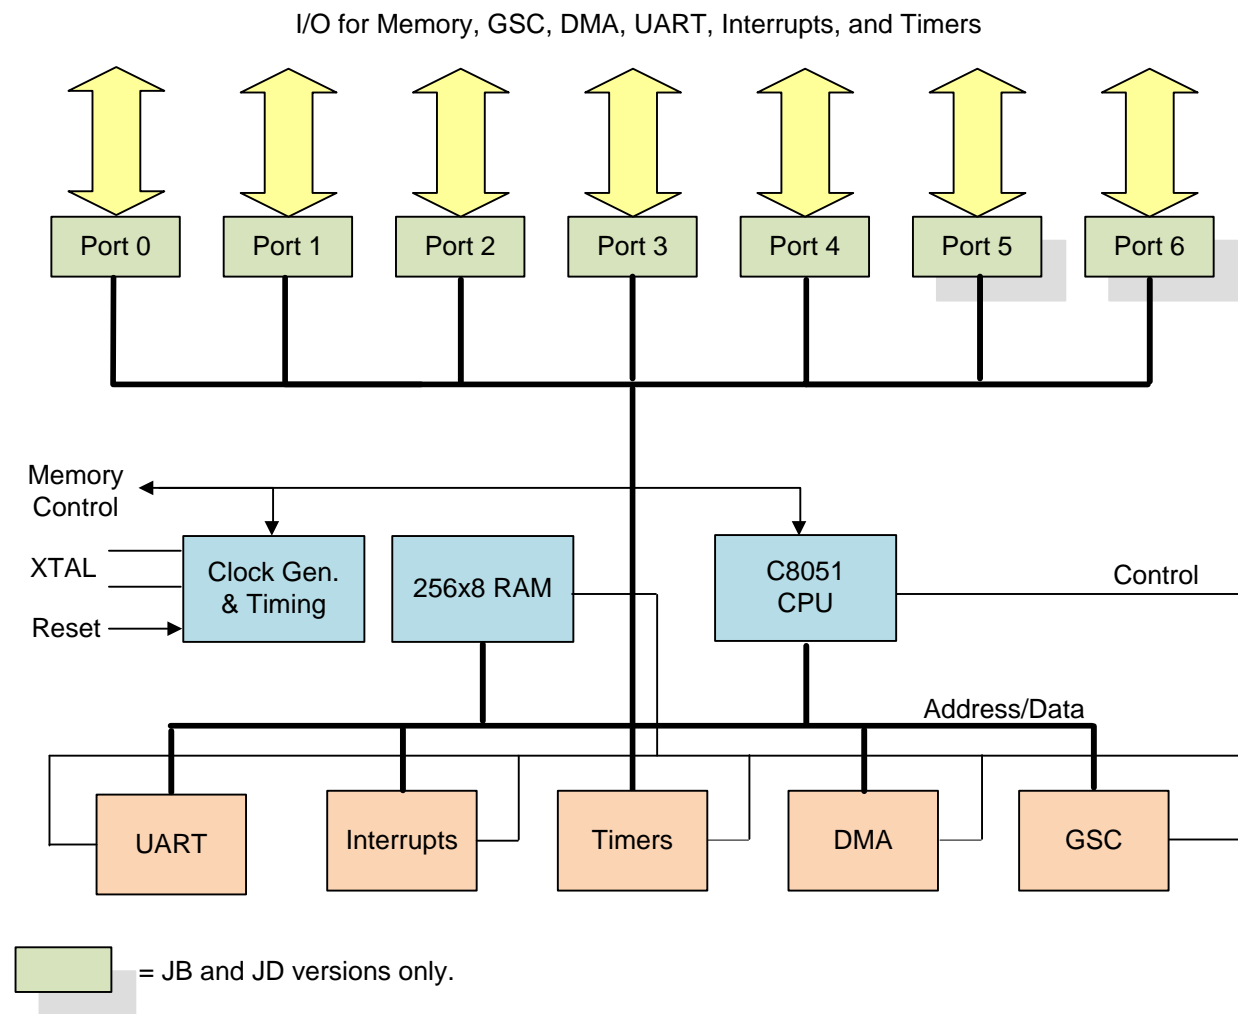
I/O for Memory, GSC, DMA, UART, Interrupts, and Timers

Port 0
Port 1
Port 2
Port 3
Port 4
Port 5
Port 6

Memory Control

XTAL

Reset

Clock Gen. & Timing

256x8 RAM

C8051 CPU

Control

Address/Data

UART
Interrupts
Timers
DMA
GSC

= JB and JD versions only.